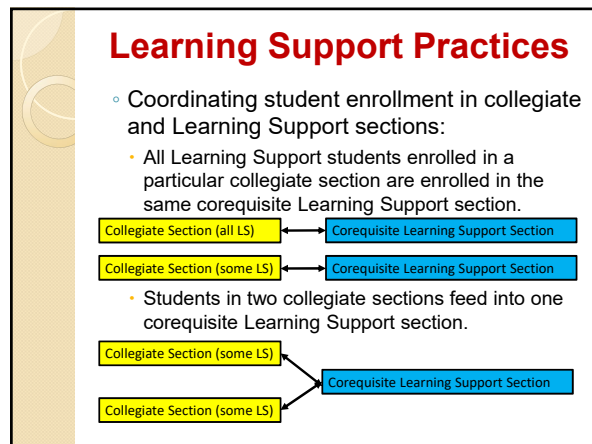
Learning Support Practices

◦ Coordinating student enrollment in collegiate and Learning Support sections:

All Learning Support students enrolled in a particular collegiate section are enrolled in the same corequisite Learning Support section.

Collegiate Section (all LS)

Corequisite Learning Support Section

Collegiate Section (some LS)

Corequisite Learning Support Section

Students in two collegiate sections feed into one corequisite Learning Support section.

Collegiate Section (some LS)

Corequisite Learning Support Section

Collegiate Section (some LS)